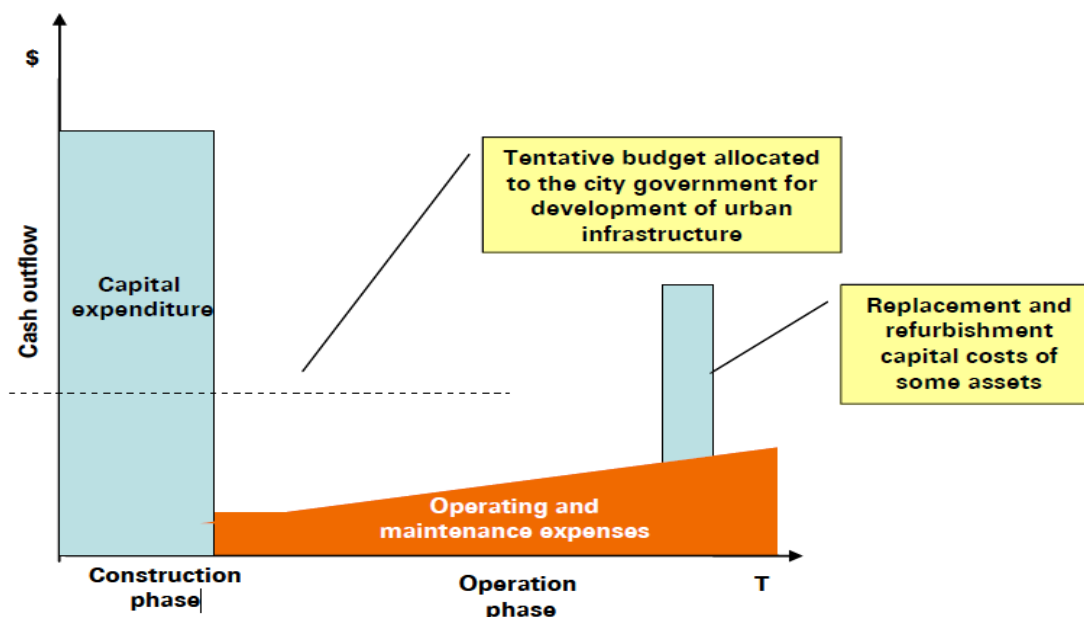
$

Cash outflow

Capital expenditure

Tentative budget allocated to the city government for development of urban infrastructure

Replacement and refurbishment capital costs of some assets

Operating and maintenance expenses

Construction phase

Operation phase

T